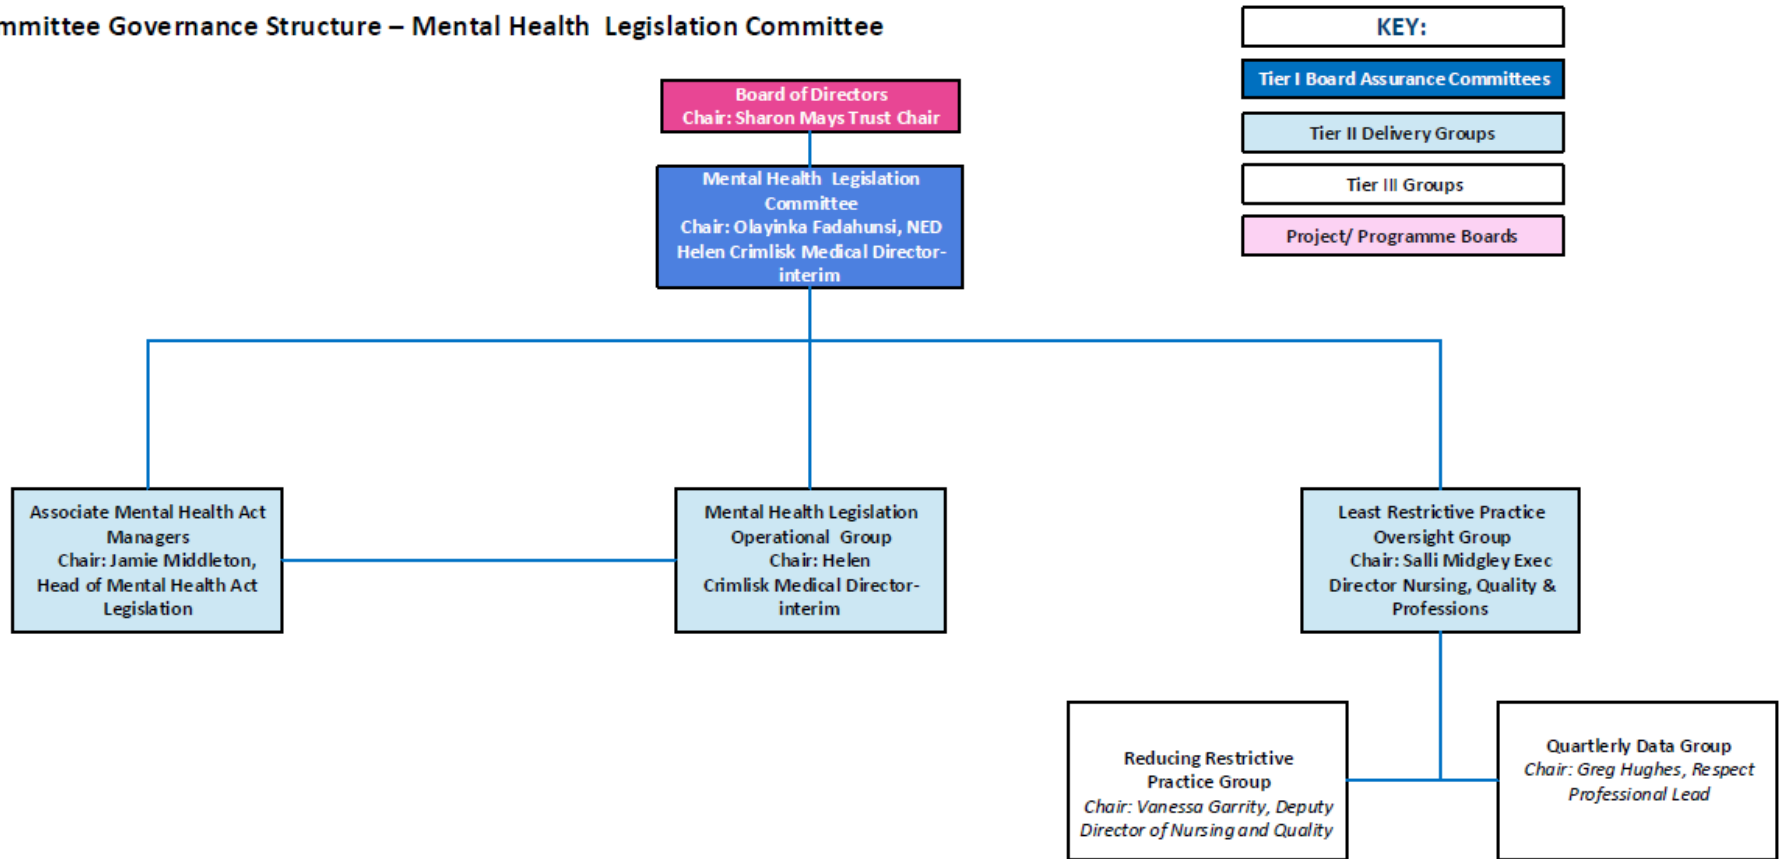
mmittee Governance Structure – Mental Health Legislation Committee

KEY:

Tier I Board Assurance Committees

Tier II Delivery Groups

Tier III Groups

Project/ Programme Boards

Board of Directors
Chair: Sharon Mays Trust Chair

Mental Health Legislation Committee
Chair: Olayinka Fadahunsi, NED
Helen Crimlisk Medical Director-interim

Associate Mental Health Act Managers
Chair: Jamie Middleton, Head of Mental Health Act Legislation

Mental Health Legislation Operational Group
Chair: Helen Crimlisk Medical Director-interim

Least Restrictive Practice Oversight Group
Chair: Salli Midgley Exec Director Nursing, Quality & Professions

Reducing Restrictive Practice Group
Chair: Vanessa Garrity, Deputy Director of Nursing and Quality

Quarterly Data Group
Chair: Greg Hughes, Respect Professional Lead